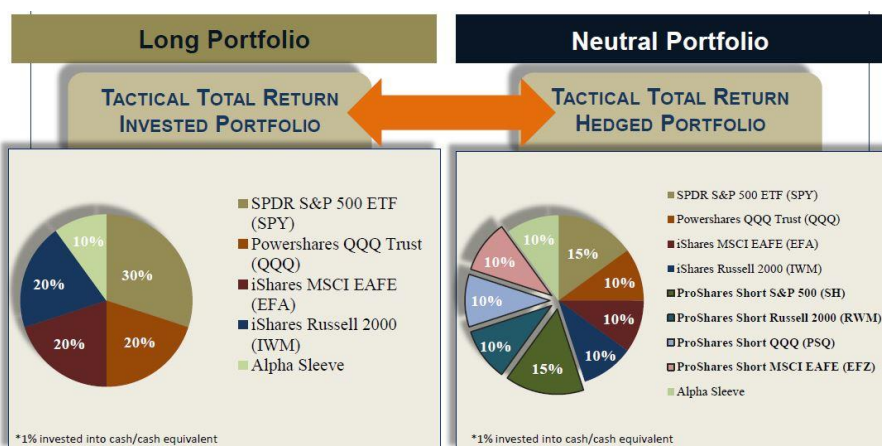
Long Portfolio

Neutral Portfolio

TACTICAL TOTAL RETURN INVESTED PORTFOLIO

TACTICAL TOTAL RETURN HEDGED PORTFOLIO

10%
30%
20%
20%
20%

SPDR S&P 500 ETF (SPY)
Powershares QQQ Trust (QQQ)
iShares MSCI EAFE (EFA)
iShares Russell 2000 (IWM)
Alpha Sleeve

*1% invested into cash/cash equivalent

10%
15%
10%
10%
10%
15%
10%
10%
10%

SPDR S&P 500 ETF (SPY)
Powershares QQQ Trust (QQQ)
iShares MSCI EAFE (EFA)
iShares Russell 2000 (IWM)
ProShares Short S&P 500 (SH)
ProShares Short Russell 2000 (RWM)
ProShares Short QQQ (PSQ)
ProShares Short MSCI EAFE (EFZ)
Alpha Sleeve

*1% invested into cash/cash equivalent